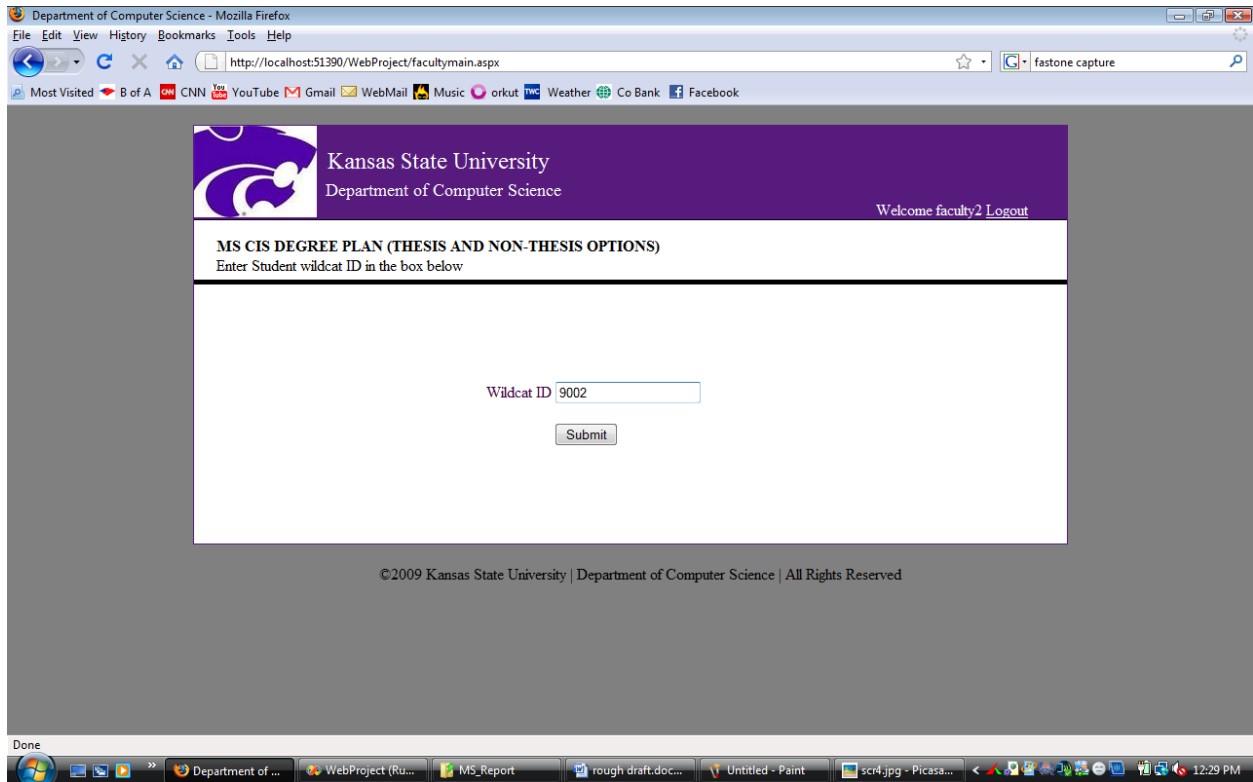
Department of Computer Science - Mozilla Firefox

File Edit View History Bookmarks Tools Help

http://localhost:51390/WebProject/facultymain.aspx

fastone capture

Most Visited B of A CNN YouTube Gmail WebMail Music orkut Weather Co Bank Facebook

Kansas State University

Department of Computer Science

Welcome faculty2 Logout

MS CIS DEGREE PLAN (THESIS AND NON-THESIS OPTIONS)

Enter Student wildcat ID in the box below

Wildcat ID 9002

Submit

©2009 Kansas State University | Department of Computer Science | All Rights Reserved

Done

Department of ... WebProject (Ru... MS_Report rough draft.doc... Untitled - Paint scr4.jpg - Picasa... 12:29 PM